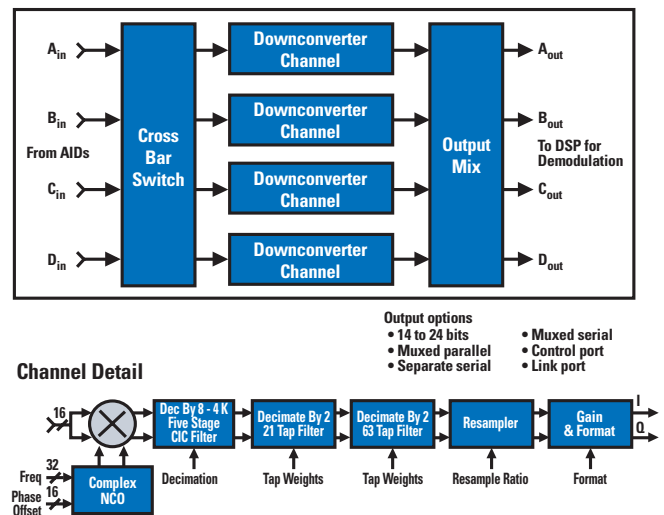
$A_{in}$

$B_{in}$

From AIDs

$C_{in}$

$D_{in}$

Cross Bar Switch

Downconverter Channel

Downconverter Channel

Downconverter Channel

Downconverter Channel

Output Mix

$A_{out}$

$B_{out}$

To DSP for Demodulation

$C_{out}$

$D_{out}$

Output options
• 14 to 24 bits
• Muxed parallel
• Separate serial
• Muxed serial
• Control port
• Link port

Channel Detail

16

Dec By 8 - 4 K Five Stage CIC Filter

Decimate By 2 21 Tap Filter

Decimate By 2 63 Tap Filter

Resampler

Gain & Format

I

Q

Freq 32

Phase Offset 16

Complex NCO

Decimation

Tap Weights

Tap Weights

Resample Ratio

Format